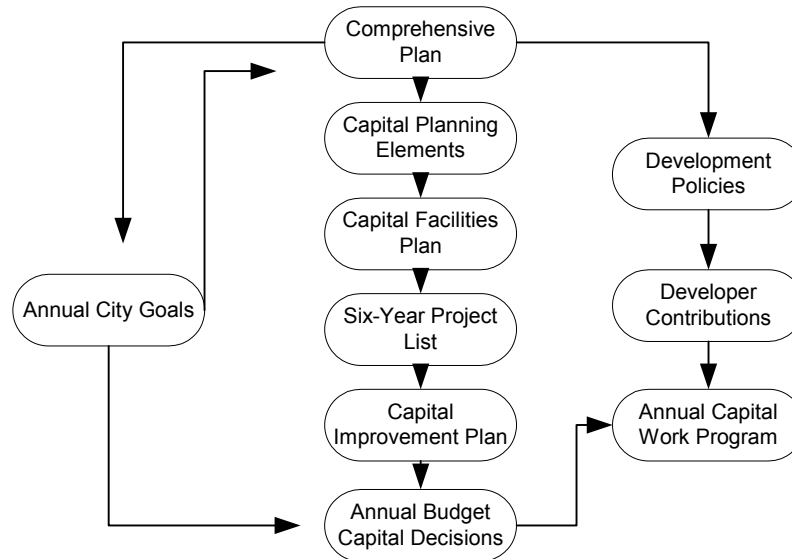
Comprehensive Plan

Capital Planning Elements

Capital Facilities Plan

Six-Year Project List

Capital Improvement Plan

Annual Budget Capital Decisions

Annual City Goals

Development Policies

Developer Contributions

Annual Capital Work Program